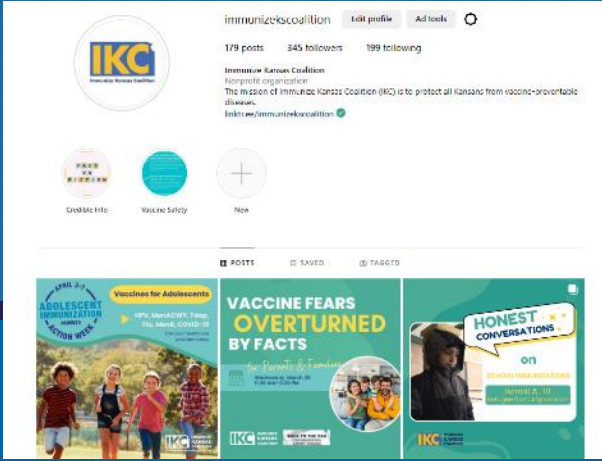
IKC
Immunize Kansas Coalition

immunizekscoalition
Edit profile
Ad tools

179 posts 345 followers 199 following

Immunize Kansas Coalition
Nonprofit organization
The mission of Immunize Kansas Coalition (IKC) is to protect all Kansans from vaccine-preventable diseases.
linktr.ee/immunizekscoalition

FACT vs FICTION
Credible Info
Vaccine Safety
New

POSTS SAVED TAGGED

APRIL 3-7
ADOLESCENT IMMUNIZATION ACTION WEEK
Vaccines for Adolescents
HPV, MenACWY, Tdap, Flu, MenB, COVID-19
IKC

VACCINE FEARS OVERTURNED BY FACTS
for Parents & Families
IKC
Immunize Kansas Coalition

HONEST CONVERSATIONS
on
SCHOOL IMMUNIZATIONS
IKC
Immunize Kansas Coalition